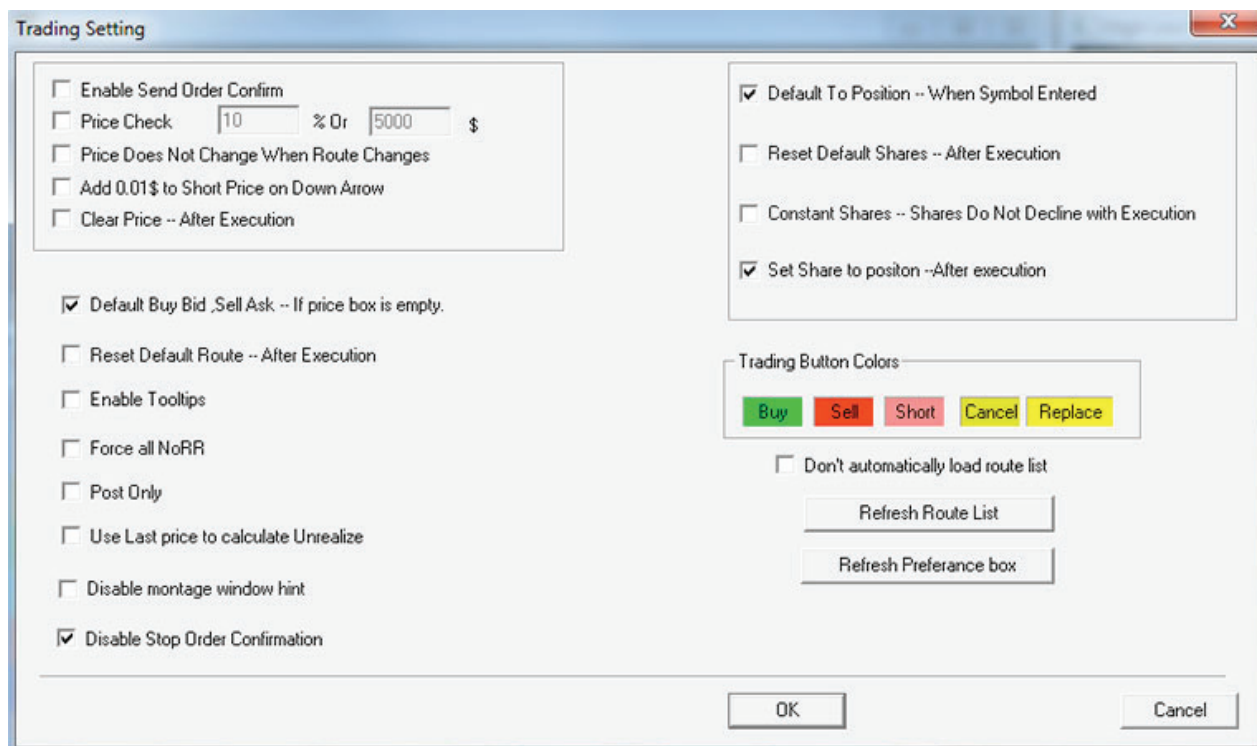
Trading Setting

Enable Send Order Confirm
Price Check 10 % Or 5000 $
Price Does Not Change When Route Changes
Add 0.01$ to Short Price on Down Arrow
Clear Price -- After Execution

Default Buy Bid ,Sell Ask -- If price box is empty.

Reset Default Route -- After Execution

Enable Tooltips

Force all NoRR

Post Only

Use Last price to calculate Unrealize

Disable montage window hint

Disable Stop Order Confirmation

Default To Position -- When Symbol Entered

Reset Default Shares -- After Execution

Constant Shares -- Shares Do Not Decline with Execution

Set Share to positon --After execution

Trading Button Colors

Buy Sell Short Cancel Replace

Don't automatically load route list

Refresh Route List

Refresh Preferance box

OK

Cancel